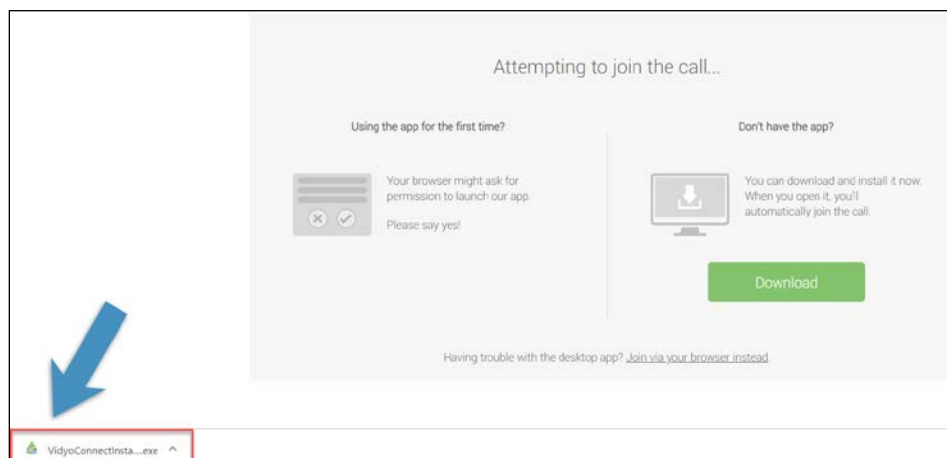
Attempting to join the call...

Using the app for the first time?

Your browser might ask for permission to launch our app.

Please say yes!

Don't have the app?

You can download and install it now. When you open it, you'll automatically join the call.

Download

Having trouble with the desktop app? Join via your browser instead.

VidyoConnectInsta....exe ^